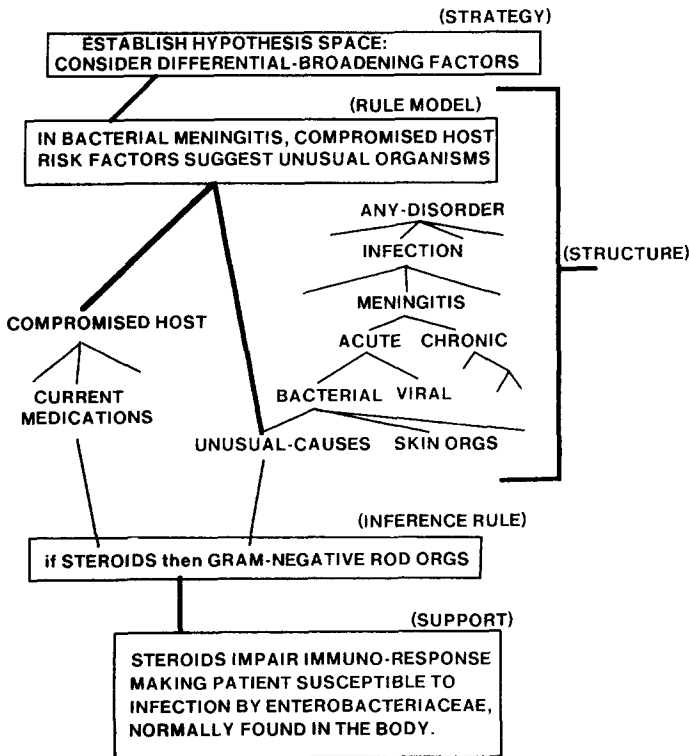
(STRATEGY)

ESTABLISH HYPOTHESIS SPACE: CONSIDER DIFFERENTIAL-BROADENING FACTORS

(RULE MODEL)

IN BACTERIAL MENINGITIS, COMPROMISED HOST RISK FACTORS SUGGEST UNUSUAL ORGANISMS

ANY-DISORDER

INFECTION

(STRUCTURE)

MENINGITIS

COMPROMISED HOST

ACUTE

CHRONIC

CURRENT MEDICATIONS

BACTERIAL

VIRAL

UNUSUAL-CAUSES

SKIN ORGS

(INFERENCE RULE)

if STEROIDS then GRAM-NEGATIVE ROD ORGS

(SUPPORT)

STEROIDS IMPAIR IMMUNO-RESPONSE MAKING PATIENT SUSCEPTIBLE TO INFECTION BY ENTEROBACTERIACEAE, NORMALLY FOUND IN THE BODY.